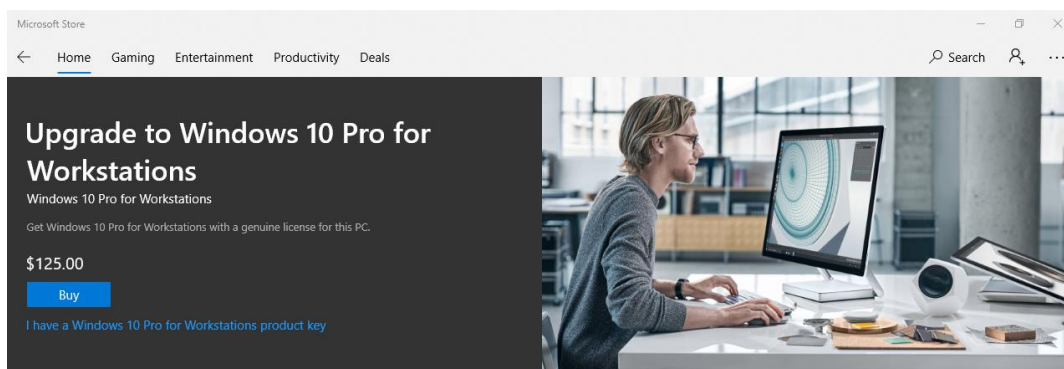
Microsoft Store

Home Gaming Entertainment Productivity Deals

Search

Upgrade to Windows 10 Pro for Workstations

Windows 10 Pro for Workstations

Get Windows 10 Pro for Workstations with a genuine license for this PC.

$125.00

Buy

I have a Windows 10 Pro for Workstations product key